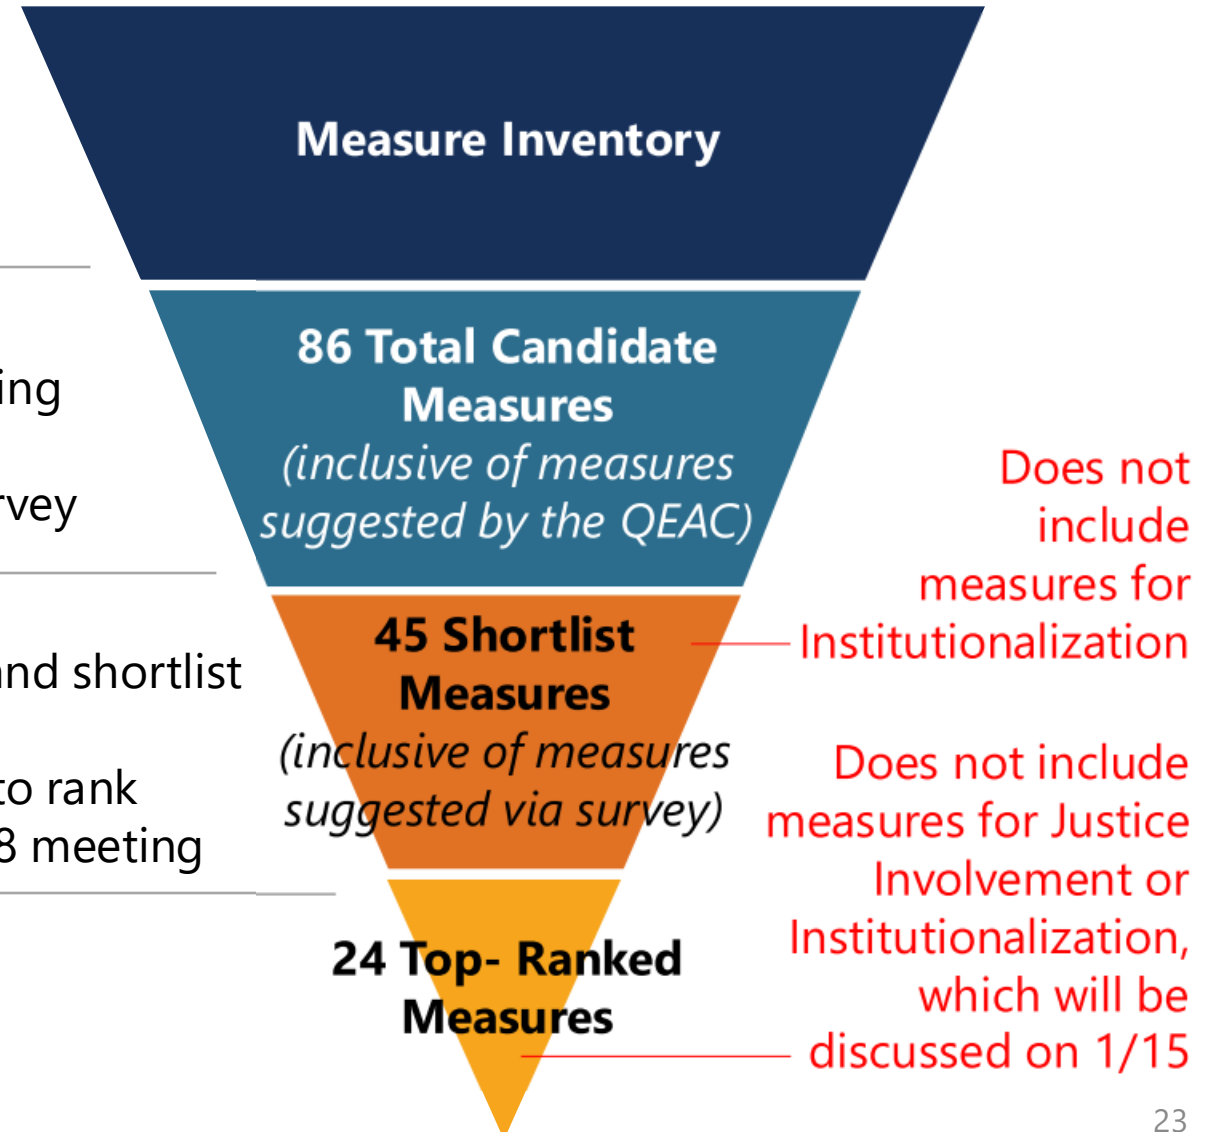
Measure Inventory

ing

rvey

86 Total Candidate Measures
(inclusive of measures suggested by the QEAC)

Does not include measures for Institutionalization

nd shortlist

o rank
8 meeting

45 Shortlist Measures
(inclusive of measures suggested via survey)

Does not include measures for Justice Involvement or Institutionalization, which will be discussed on 1/15

24 Top- Ranked Measures

23